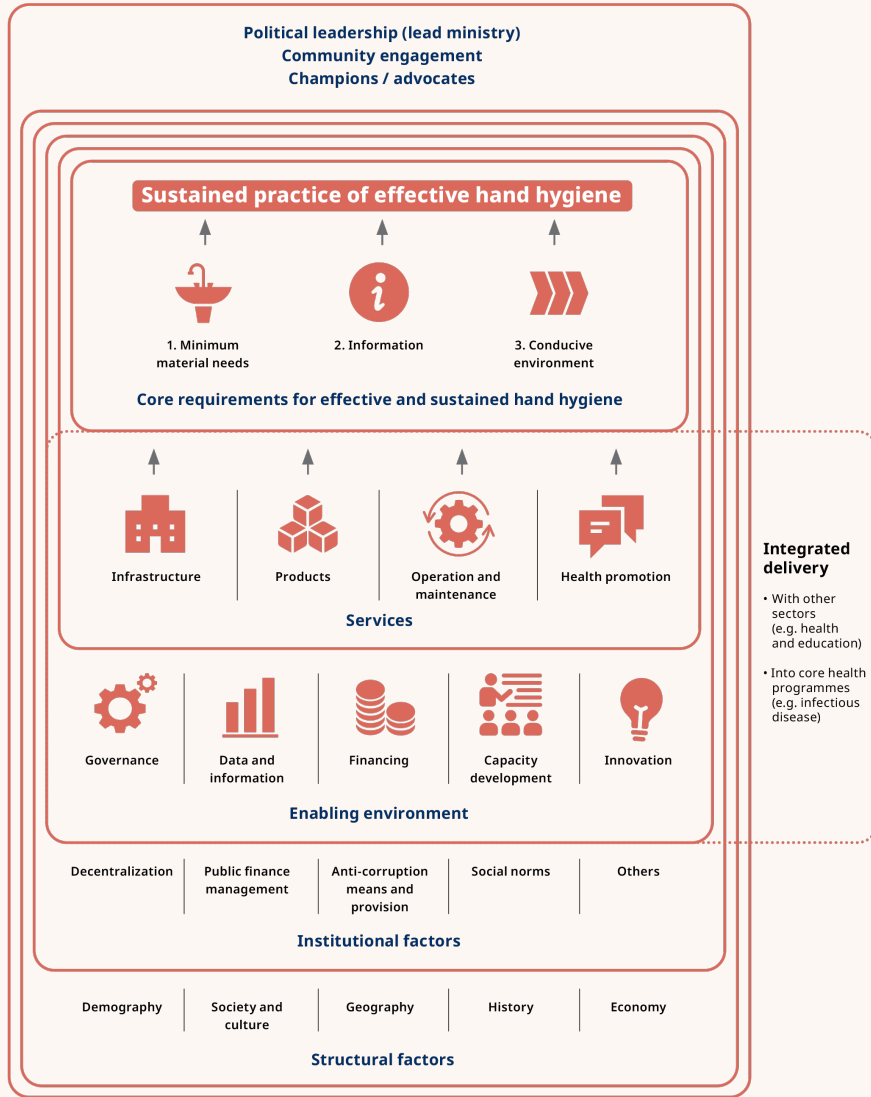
Political leadership (lead ministry)
Community engagement
Champions / advocates

Sustained practice of effective hand hygiene

1. Minimum material needs

2. Information

3. Conducive environment

Core requirements for effective and sustained hand hygiene

Infrastructure

Products

Operation and maintenance

Health promotion

Services

Governance

Data and information

Financing

Capacity development

Innovation

Enabling environment

Decentralization

Public finance management

Anti-corruption means and provision

Social norms

Others

Institutional factors

Demography

Society and culture

Geography

History

Economy

Structural factors

Integrated delivery

• With other sectors (e.g. health and education)

• Into core health programmes (e.g. infectious disease)